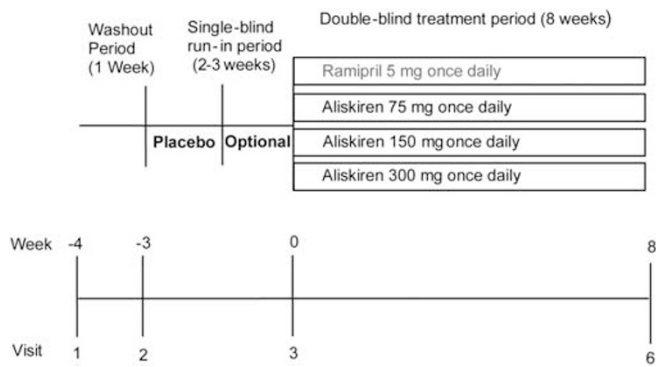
Washout Period (1 Week)

Single-blind run-in period (2-3 weeks)

Double-blind treatment period (8 weeks)

Ramipril 5 mg once daily

Aliskiren 75 mg once daily

Placebo

Optional

Aliskiren 150 mg once daily

Aliskiren 300 mg once daily

Week -4 -3 0 8

Visit 1 2 3 6